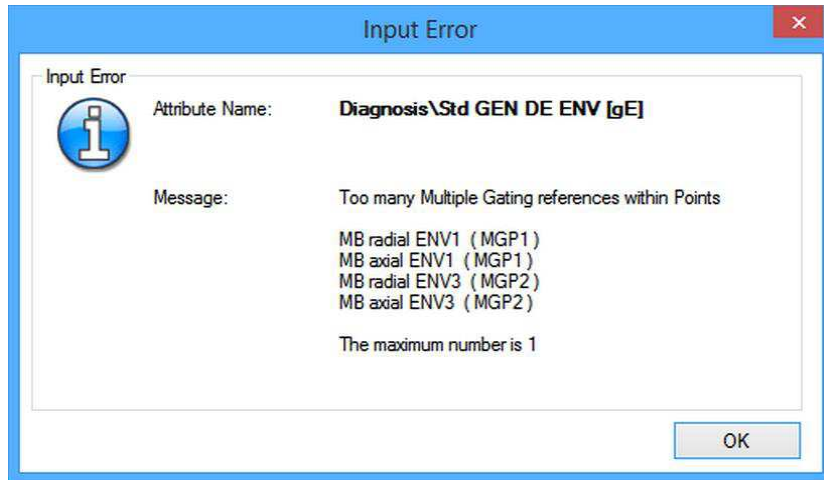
Input Error

Input Error

Attribute Name: Diagnosis\Std GEN DE ENV [gE]

Message: Too many Multiple Gating references within Points

MB radial ENV1 ( MGP1 )
MB axial ENV1 ( MGP1 )
MB radial ENV3 ( MGP2 )
MB axial ENV3 ( MGP2 )

The maximum number is 1

OK